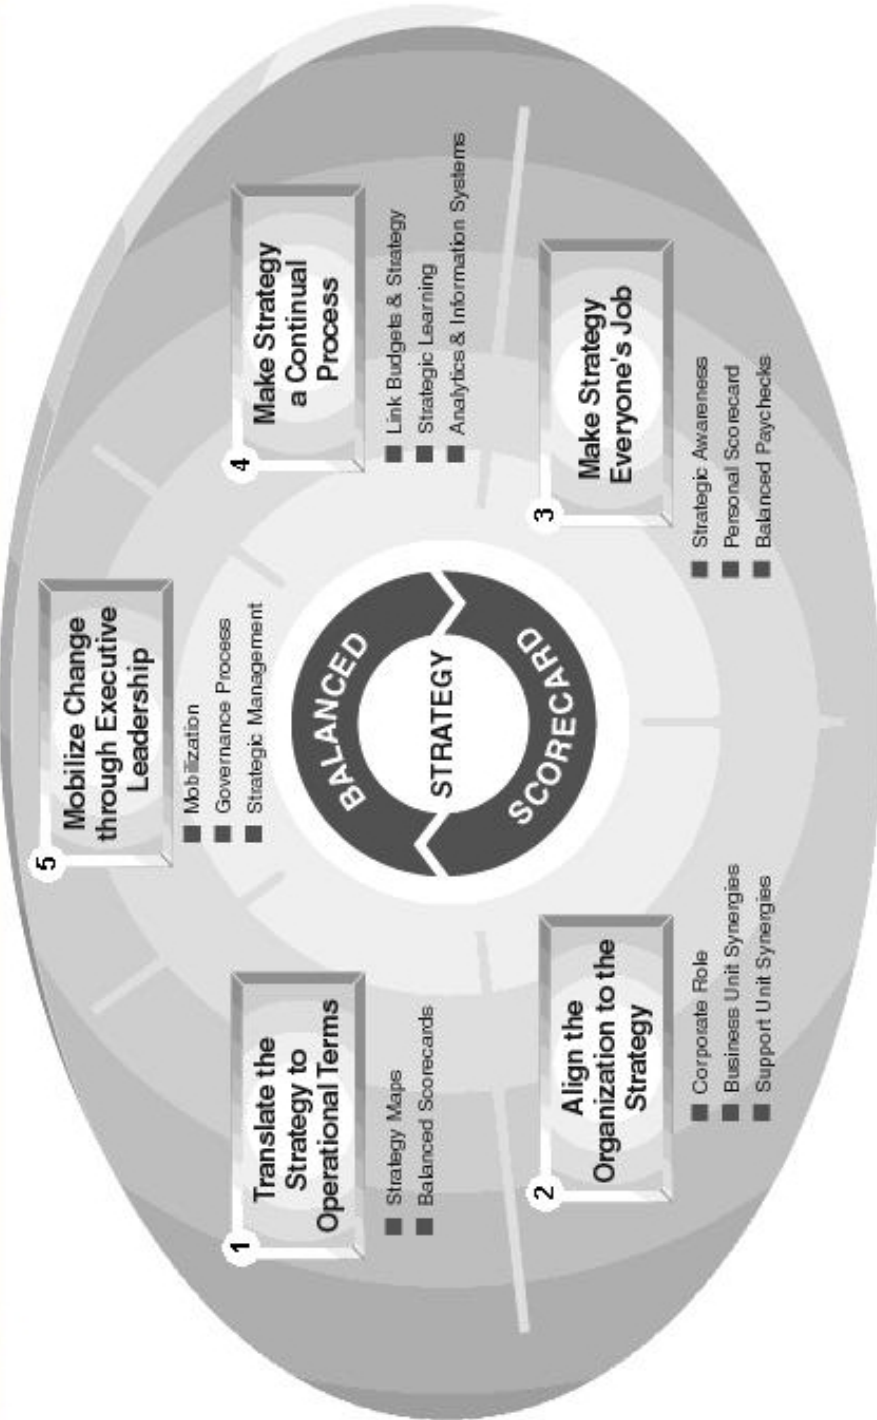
BALANCED
STRATEGY
SCORECARD

1 Translate the Strategy to Operational Terms
■ Strategy Maps
■ Balanced Scorecards

2 Align the Organization to the Strategy
■ Corporate Role
■ Business Unit Synergies
■ Support Unit Synergies

3 Make Strategy Everyone's Job
■ Strategic Awareness
■ Personal Scorecard
■ Balanced Paychecks

4 Make Strategy a Continual Process
■ Link Budgets & Strategy
■ Strategic Learning
■ Analytics & Information Systems

5 Mobilize Change through Executive Leadership
■ Mobilization
■ Governance Process
■ Strategic Management